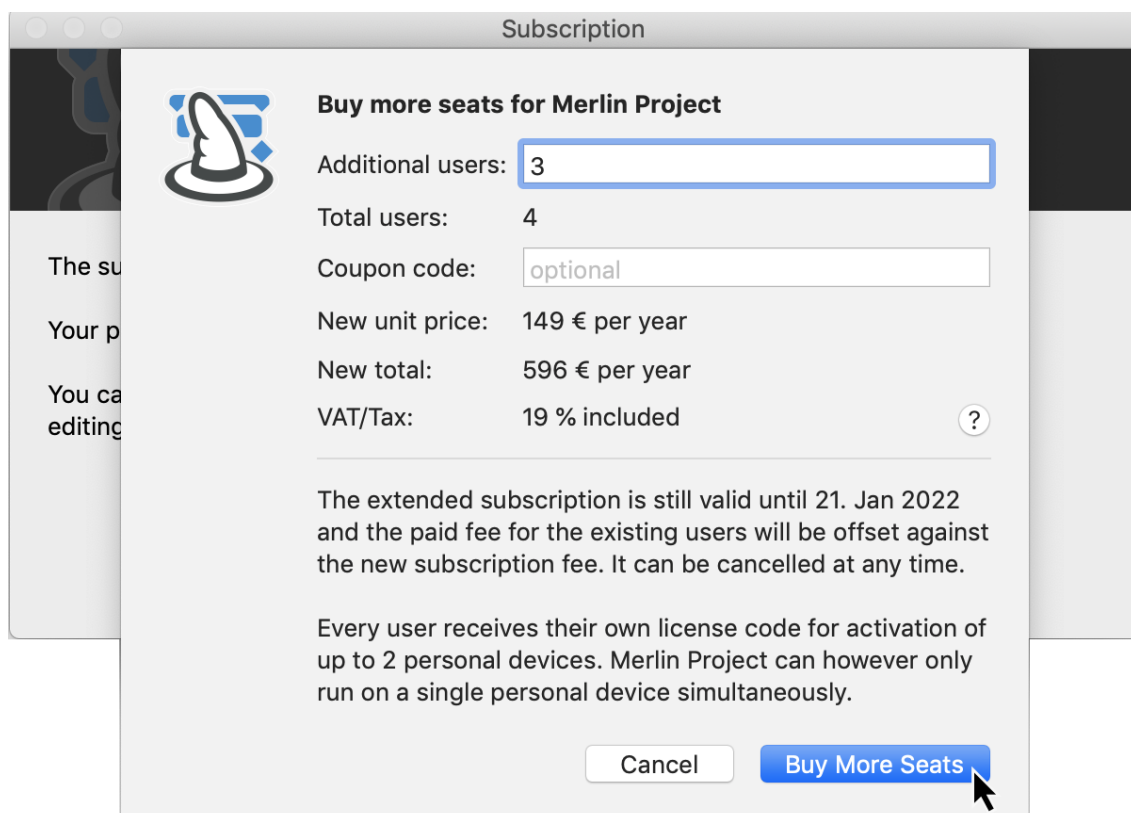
Subscription

The su

Your p

You ca editing

Buy more seats for Merlin Project

Additional users: 3

Total users: 4

Coupon code: optional

New unit price: 149 € per year

New total: 596 € per year

VAT/Tax: 19 % included

?

The extended subscription is still valid until 21. Jan 2022 and the paid fee for the existing users will be offset against the new subscription fee. It can be cancelled at any time.

Every user receives their own license code for activation of up to 2 personal devices. Merlin Project can however only run on a single personal device simultaneously.

Cancel

Buy More Seats